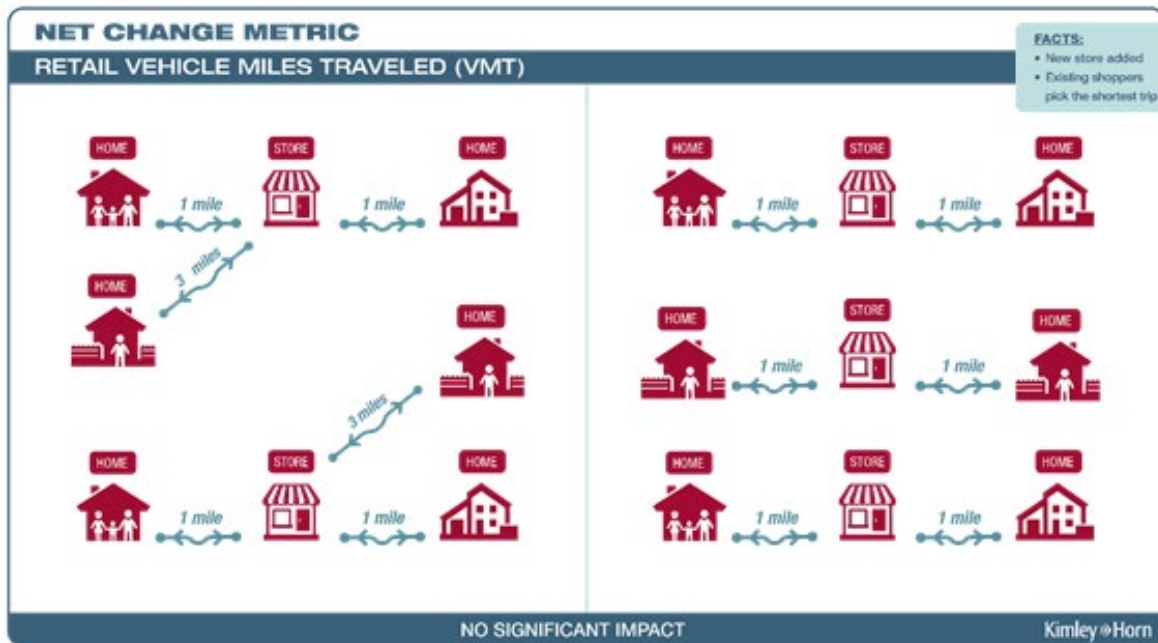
NET CHANGE METRIC

RETAIL VEHICLE MILES TRAVELED (VMT)

FACTS:
• New store added
• Existing shoppers pick the shortest trip

HOME
1 mile
STORE
1 mile
HOME
3 miles
HOME
HOME
3 miles
HOME
1 mile
STORE
1 mile
HOME

HOME
1 mile
STORE
1 mile
HOME
HOME
1 mile
STORE
1 mile
HOME
HOME
1 mile
STORE
1 mile
HOME

NO SIGNIFICANT IMPACT

Kimley»Horn